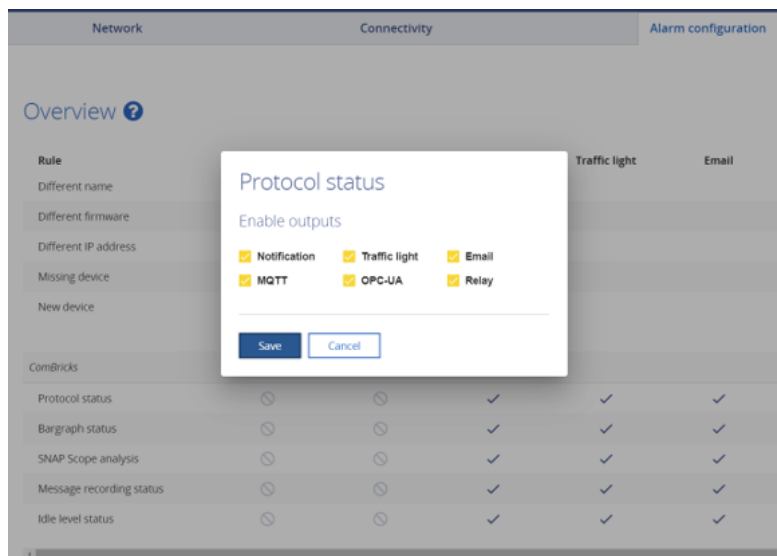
Network Connectivity Alarm configuration

Overview

| Rule | | | | Traffic light | Email |
|---|---|---|---|---|---|
| Different name | | | | | |
| Different firmware | | | | | |
| Different IP address | | | | | |
| Missing device | | | | | |
| New device | | | | | |
| ComBricks | | | | | |
| Protocol status | ⊘ | ⊘ | ✓ | ✓ | ✓ |
| Bargraph status | ⊘ | ⊘ | ✓ | ✓ | ✓ |
| SNAP Scope analysis | ⊘ | ⊘ | ✓ | ✓ | ✓ |
| Message recording status | ⊘ | ⊘ | ✓ | ✓ | ✓ |
| Idle level status | ⊘ | ⊘ | ✓ | ✓ | ✓ |

Protocol status

Enable outputs

Notification Traffic light Email
MQTT OPC-UA Relay

Save Cancel